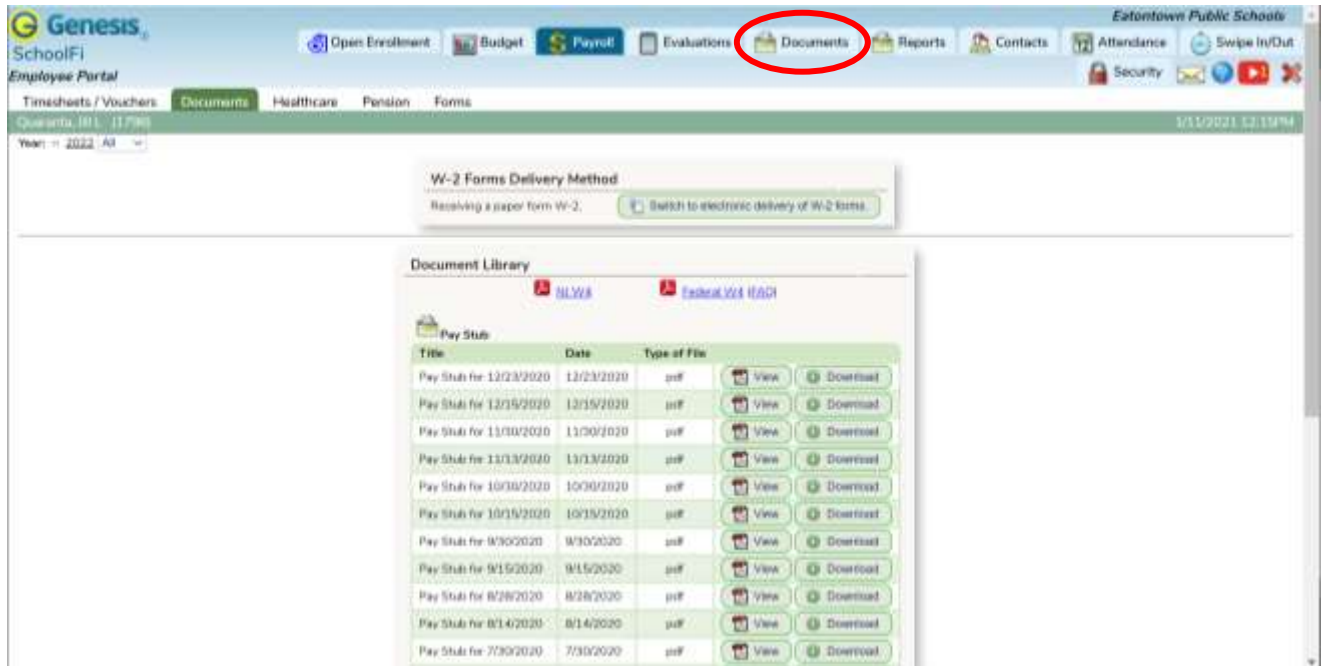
Genesis
SchoolFi
Employee Portal

Open Enrollment | Budget | Payroll | Evaluations | Documents | Reports | Contacts | Attendance | Swipe In/Out

Eatontown Public Schools

Security

Timesheets / Vouchers | Documents | Healthcare | Pension | Forms

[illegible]

1/11/2021 12:15PM

Year: 2022 All

W-2 Forms Delivery Method

Receiving a paper form W-2. Switch to electronic delivery of W-2 forms.

Document Library

NJ W4 Federal W4 (FAQ)

Pay Stub

| Title | Date | Type of File | |
|---|---|---|---|
| Pay Stub for 12/23/2020 | 12/23/2020 | pdf | View Download |
| Pay Stub for 12/15/2020 | 12/15/2020 | pdf | View Download |
| Pay Stub for 11/30/2020 | 11/30/2020 | pdf | View Download |
| Pay Stub for 11/13/2020 | 11/13/2020 | pdf | View Download |
| Pay Stub for 10/30/2020 | 10/30/2020 | pdf | View Download |
| Pay Stub for 10/15/2020 | 10/15/2020 | pdf | View Download |
| Pay Stub for 9/30/2020 | 9/30/2020 | pdf | View Download |
| Pay Stub for 9/15/2020 | 9/15/2020 | pdf | View Download |
| Pay Stub for 8/28/2020 | 8/28/2020 | pdf | View Download |
| Pay Stub for 8/14/2020 | 8/14/2020 | pdf | View Download |
| Pay Stub for 7/30/2020 | 7/30/2020 | pdf | View Download |